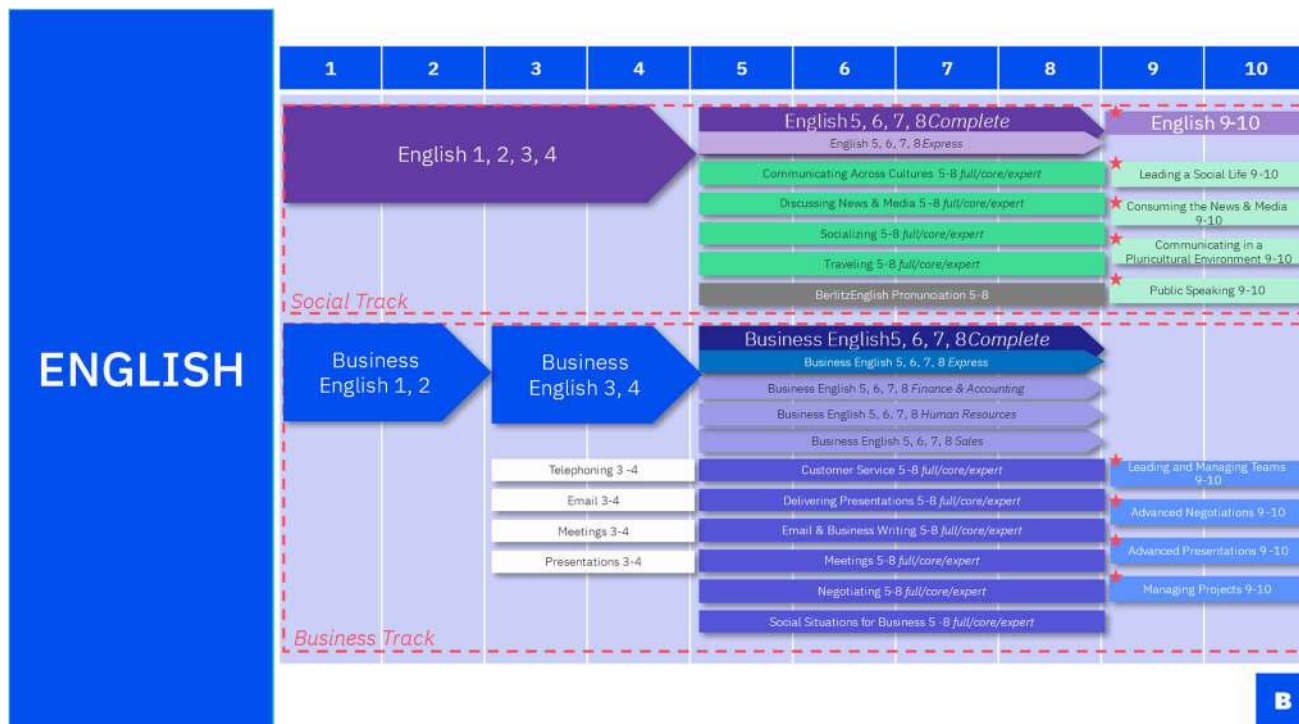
ENGLISH

| 1 | 2 | 3 | 4 | 5 | 6 | 7 | 8 | 9 | 10 |
|---|---|---|---|---|---|---|---|---|---|

English 1, 2, 3, 4

English 5, 6, 7, 8 *Complete*

English 5, 6, 7, 8 *Express*

Communicating Across Cultures 5-8 *full/core/expert*

Discussing News & Media 5-8 *full/core/expert*

Socializing 5-8 *full/core/expert*

Traveling 5-8 *full/core/expert*

BerlitzEnglish Pronunciation 5-8

English 9-10

Leading a Social Life 9-10

Consuming the News & Media 9-10

Communicating in a Pluricultural Environment 9-10

Public Speaking 9-10

Social Track

Business English 1, 2

Business English 3, 4

Business English 5, 6, 7, 8 *Complete*

Business English 5, 6, 7, 8 *Express*

Business English 5, 6, 7, 8 *Finance & Accounting*

Business English 5, 6, 7, 8 *Human Resources*

Business English 5, 6, 7, 8 *Sales*

Telephoning 3 -4

Email 3-4

Meetings 3-4

Presentations 3-4

Customer Service 5-8 *full/core/expert*

Delivering Presentations 5-8 *full/core/expert*

Email & Business Writing 5-8 *full/core/expert*

Meetings 5-8 *full/core/expert*

Negotiating 5-8 *full/core/expert*

Social Situations for Business 5 -8 *full/core/expert*

Leading and Managing Teams 9-10

Advanced Negotiations 9-10

Advanced Presentations 9-10

Managing Projects 9-10

Business Track

B